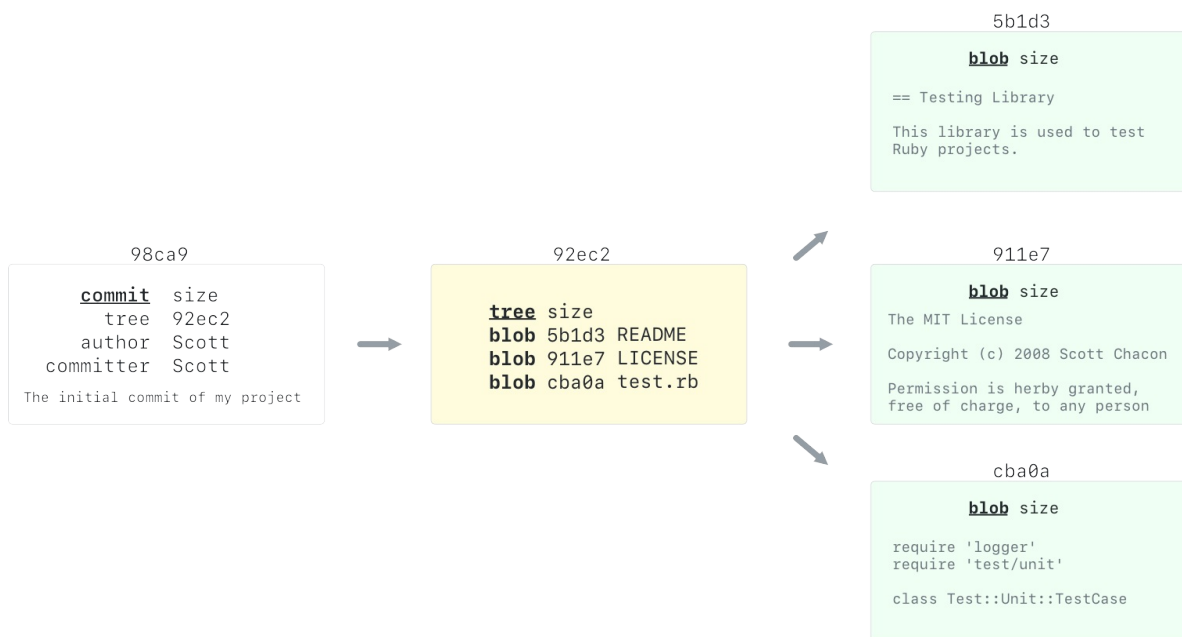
98ca9

commit size
tree 92ec2
author Scott
committer Scott

The initial commit of my project

92ec2

tree size
blob 5b1d3 README
blob 911e7 LICENSE
blob cba0a test.rb

5b1d3

blob size

== Testing Library

This library is used to test Ruby projects.

911e7

blob size

The MIT License

Copyright (c) 2008 Scott Chacon

Permission is herby granted, free of charge, to any person

cba0a

blob size

require 'logger'
require 'test/unit'

class Test::Unit::TestCase